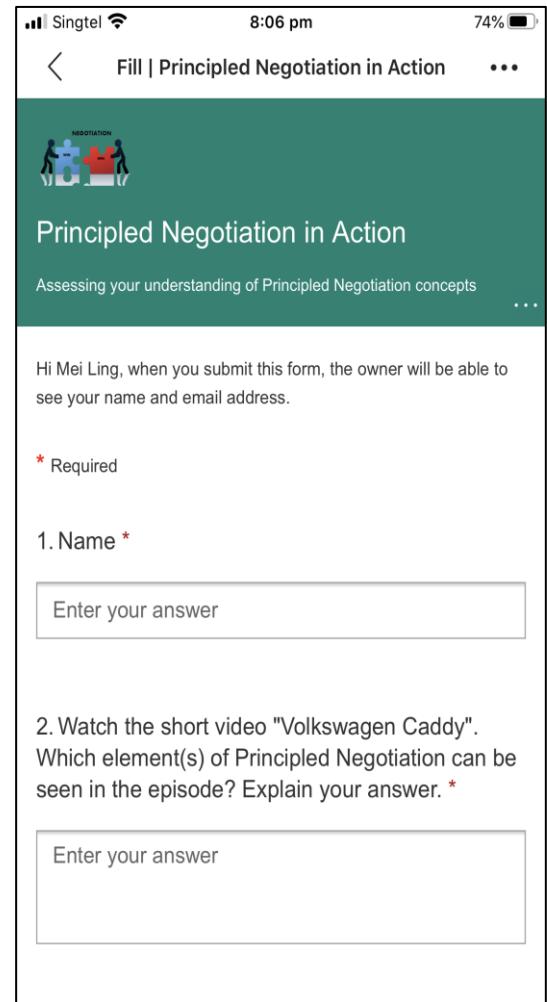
Singtel 8:06 pm 74%

Fill | Principled Negotiation in Action

NEGOTIATION

Principled Negotiation in Action

Assessing your understanding of Principled Negotiation concepts

Hi Mei Ling, when you submit this form, the owner will be able to see your name and email address.

* Required

1. Name *

Enter your answer

2. Watch the short video "Volkswagen Caddy". Which element(s) of Principled Negotiation can be seen in the episode? Explain your answer. *

Enter your answer